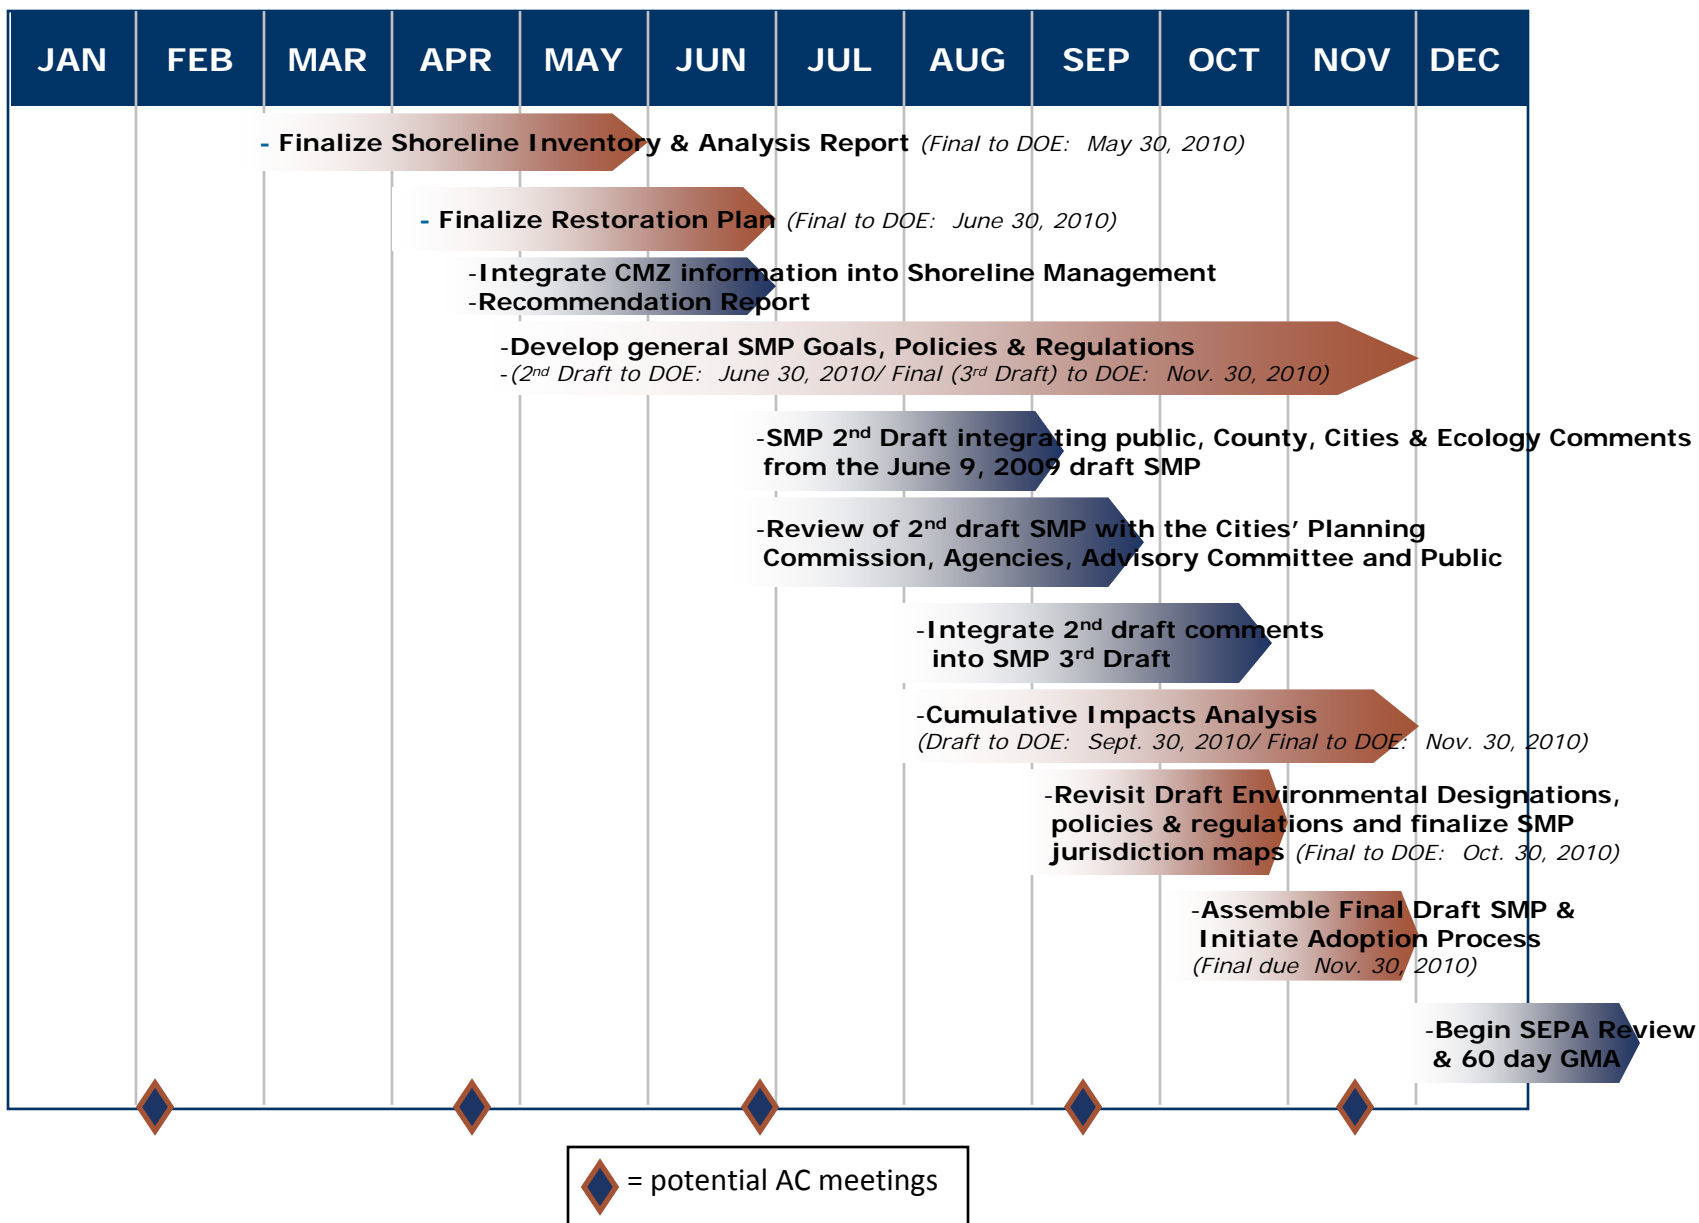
| JAN | FEB | MAR | APR | MAY | JUN | JUL | AUG | SEP | OCT | NOV | DEC |
|---|---|---|---|---|---|---|---|---|---|---|---|

- Finalize Shoreline Inventory & Analysis Report (Final to DOE: May 30, 2010)

- Finalize Restoration Plan (Final to DOE: June 30, 2010)

-Integrate CMZ information into Shoreline Management
-Recommendation Report

-Develop general SMP Goals, Policies & Regulations
-(2$^{nd}$ Draft to DOE: June 30, 2010/ Final (3$^{rd}$ Draft) to DOE: Nov. 30, 2010)

-SMP 2$^{nd}$ Draft integrating public, County, Cities & Ecology Comments from the June 9, 2009 draft SMP

-Review of 2$^{nd}$ draft SMP with the Cities' Planning Commission, Agencies, Advisory Committee and Public

-Integrate 2$^{nd}$ draft comments into SMP 3$^{rd}$ Draft

-Cumulative Impacts Analysis
(Draft to DOE: Sept. 30, 2010/ Final to DOE: Nov. 30, 2010)

-Revisit Draft Environmental Designations, policies & regulations and finalize SMP jurisdiction maps (Final to DOE: Oct. 30, 2010)

-Assemble Final Draft SMP & Initiate Adoption Process
(Final due Nov. 30, 2010)

-Begin SEPA Review & 60 day GMA

= potential AC meetings